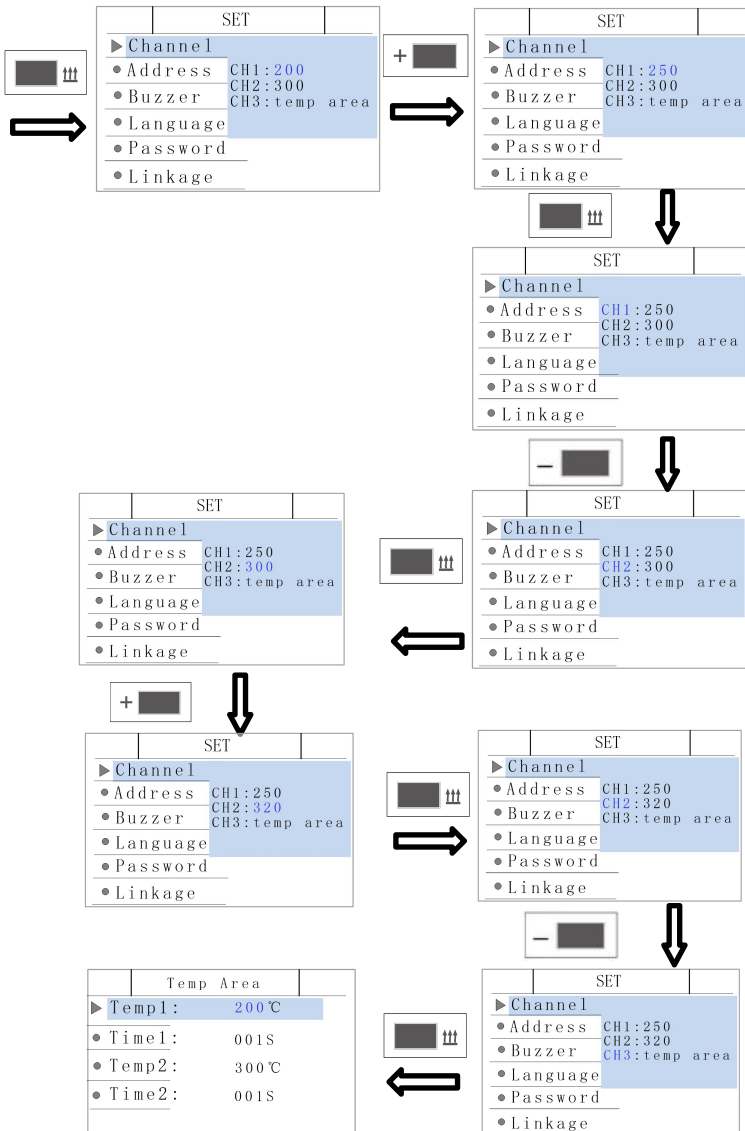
SET
▶ Channel
● Address
● Buzzer
● Language
● Password
● Linkage
CH1:200
CH2:300
CH3:temp area

+

SET
▶ Channel
● Address
● Buzzer
● Language
● Password
● Linkage
CH1:250
CH2:300
CH3:temp area

SET
▶ Channel
● Address
● Buzzer
● Language
● Password
● Linkage
CH1:250
CH2:300
CH3:temp area

−

SET
▶ Channel
● Address
● Buzzer
● Language
● Password
● Linkage
CH1:250
CH2:300
CH3:temp area

SET
▶ Channel
● Address
● Buzzer
● Language
● Password
● Linkage
CH1:250
CH2:300
CH3:temp area

+

SET
▶ Channel
● Address
● Buzzer
● Language
● Password
● Linkage
CH1:250
CH2:320
CH3:temp area

SET
▶ Channel
● Address
● Buzzer
● Language
● Password
● Linkage
CH1:250
CH2:320
CH3:temp area

−

SET
▶ Channel
● Address
● Buzzer
● Language
● Password
● Linkage
CH1:250
CH2:320
CH3:temp area

Temp Area
▶ Temp1: 200℃
● Time1: 001S
● Temp2: 300℃
● Time2: 001S